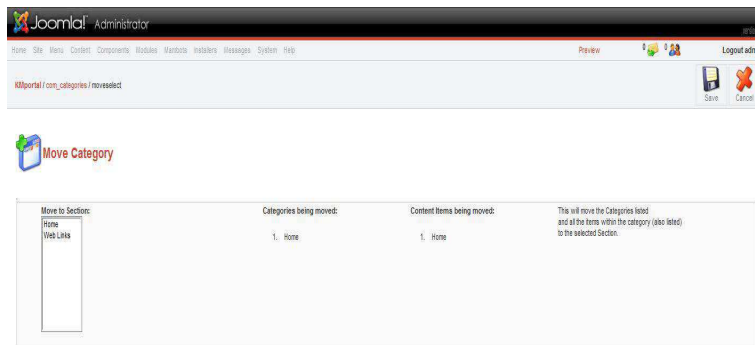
Joomla! Administrator

Home Site Menu Content Components Modules Mambots Installers Messages System Help

Preview

0 0

Logout adn

KMportal / com_categories / moveselect

Save Cancel

Move Category

Move to Section:

Home
Web Links

Categories being moved:

1. Home

Content Items being moved:

1. Home

This will move the Categories listed and all the items within the category (also listed) to the selected Section.